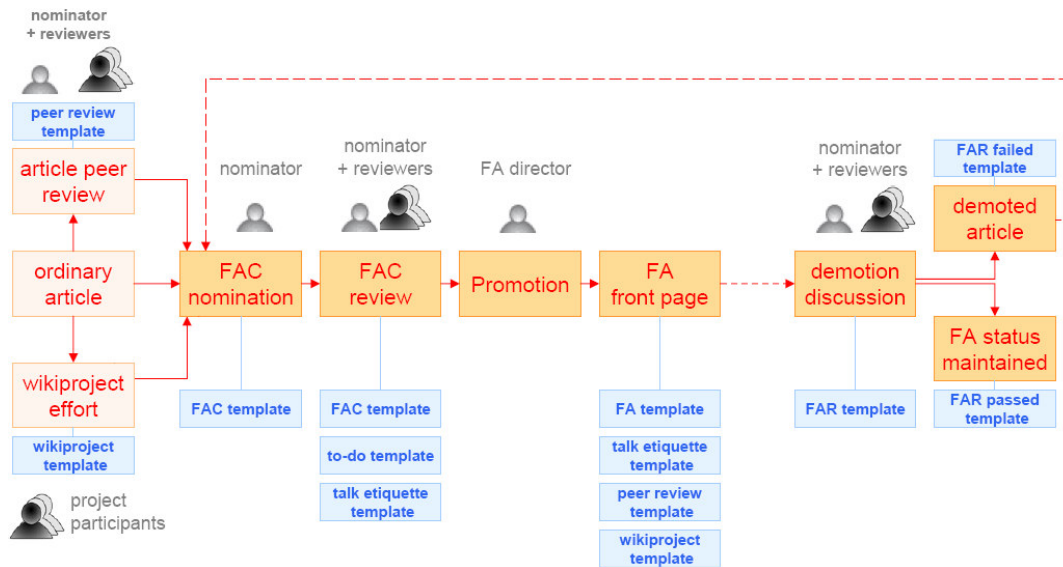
nominator + reviewers

peer review template

article peer review

ordinary article

wikiproject effort

wikiproject template

project participants

nominator

FAC nomination

FAC template

nominator + reviewers

FAC review

FAC template

to-do template

talk etiquette template

FA director

Promotion

FA front page

FA template

talk etiquette template

peer review template

wikiproject template

nominator + reviewers

demotion discussion

FAR template

FAR failed template

demoted article

FA status maintained

FAR passed template